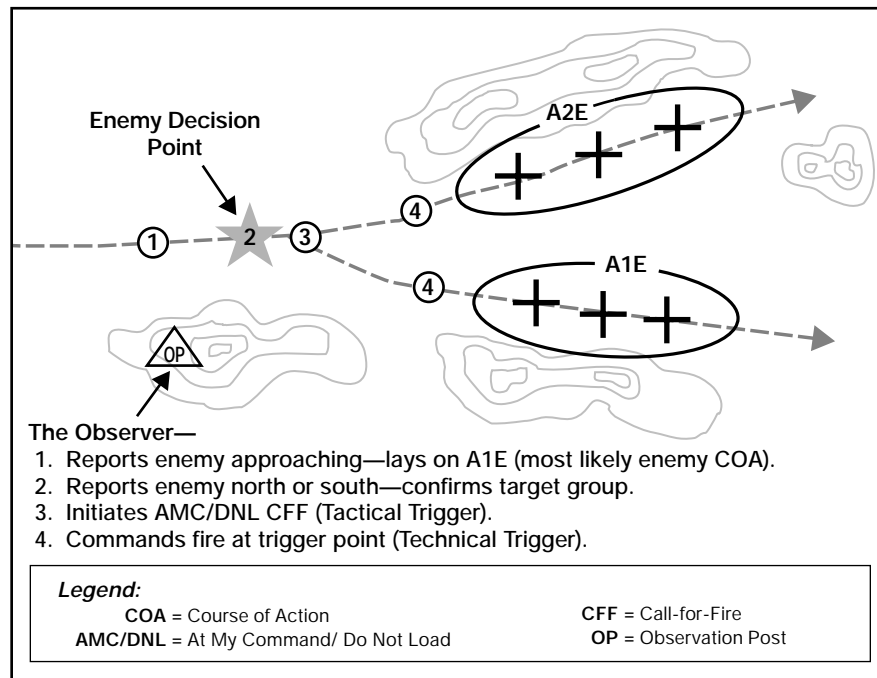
Enemy Decision Point

A2E

1

2

3

4

A1E

4

OP

The Observer—

1. Reports enemy approaching—lays on A1E (most likely enemy COA).
2. Reports enemy north or south—confirms target group.
3. Initiates AMC/DNL CFF (Tactical Trigger).
4. Commands fire at trigger point (Technical Trigger).

Legend:
COA = Course of Action
AMC/DNL = At My Command/ Do Not Load
CFF = Call-for-Fire
OP = Observation Post